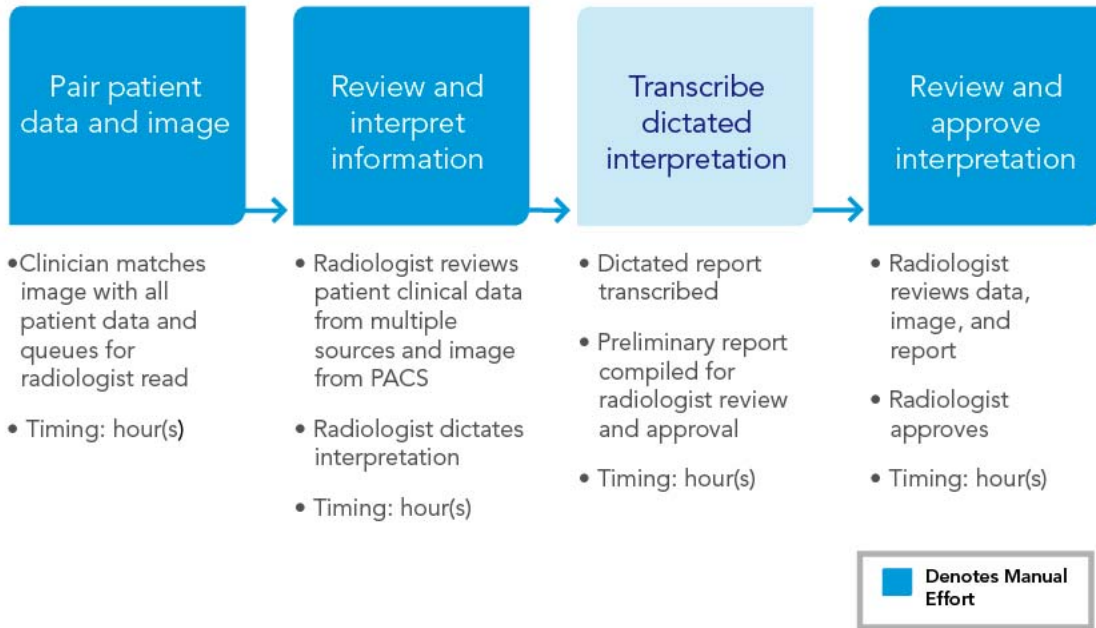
Pair patient data and image

Review and interpret information

Transcribe dictated interpretation

Review and approve interpretation

• Clinician matches image with all patient data and queues for radiologist read

• Timing: hour(s)

• Radiologist reviews patient clinical data from multiple sources and image from PACS

• Radiologist dictates interpretation

• Timing: hour(s)

• Dictated report transcribed

• Preliminary report compiled for radiologist review and approval

• Timing: hour(s)

• Radiologist reviews data, image, and report

• Radiologist approves

• Timing: hour(s)

Denotes Manual Effort